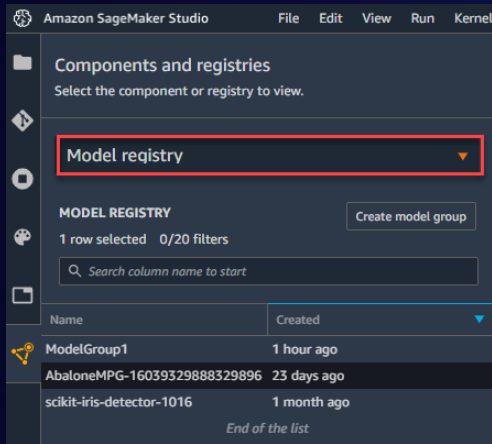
Amazon SageMaker Studio File Edit View Run Kernel

Components and registries
Select the component or registry to view.

Model registry

MODEL REGISTRY
Create model group
1 row selected 0/20 filters

Search column name to start

| Name | Created |
|---|---|
| ModelGroup1 | 1 hour ago |
| AbaloneMPG-16039329888329896 | 23 days ago |
| scikit-iris-detector-1016 | 1 month ago |

End of the list